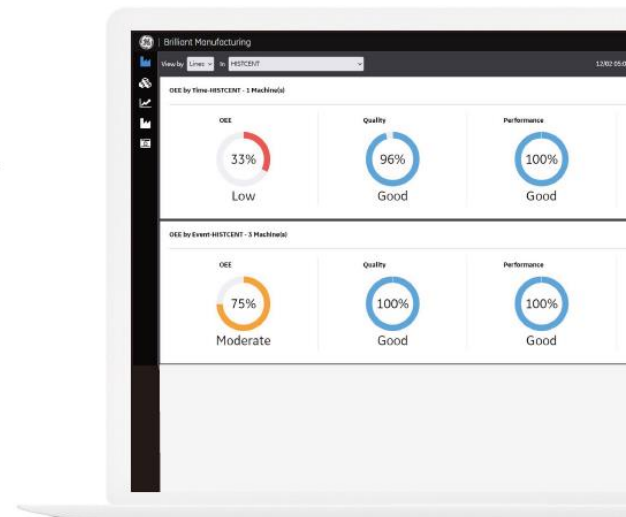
| Brilliant Manufacturing

View by Lines in HISTCENT

12/02 05:0

OEE by Time-HISTCENT - 1 Machine(s)

OEE

33%

Low

Quality

96%

Good

Performance

100%

Good

OEE by Event-HISTCENT - 3 Machine(s)

OEE

75%

Moderate

Quality

100%

Good

Performance

100%

Good